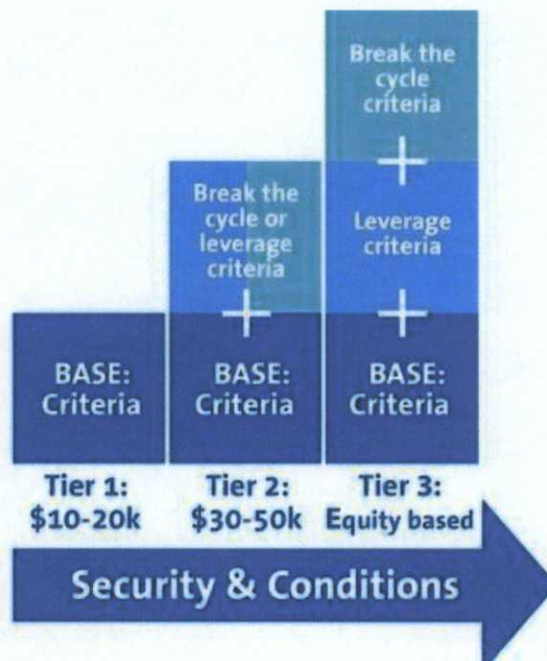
Break the cycle criteria

+

Break the cycle or leverage criteria

Leverage criteria

+

+

BASE: Criteria

BASE: Criteria

BASE: Criteria

Tier 1: \$10-20k

Tier 2: \$30-50k

Tier 3: Equity based

Security & Conditions